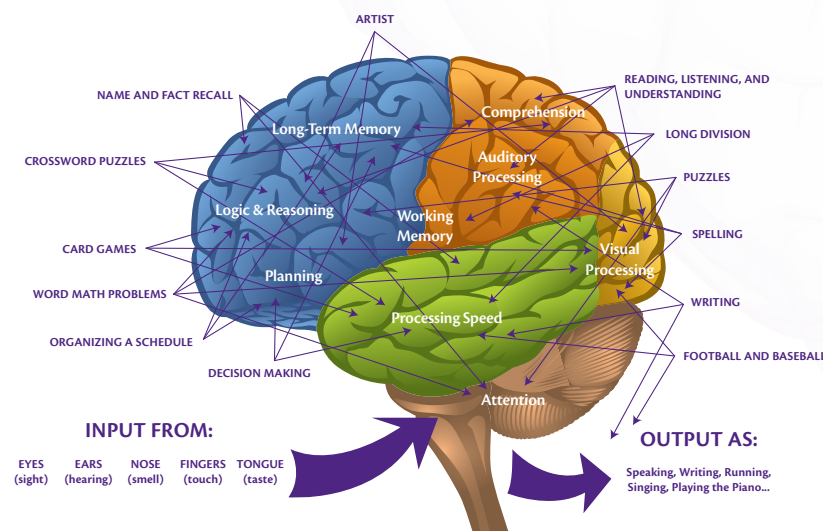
ARTIST

NAME AND FACT RECALL

READING, LISTENING, AND UNDERSTANDING

LONG DIVISION

CROSSWORD PUZZLES

PUZZLES

CARD GAMES

SPELLING

WORD MATH PROBLEMS

WRITING

ORGANIZING A SCHEDULE

FOOTBALL AND BASEBALL

DECISION MAKING

Long-Term Memory

Comprehension

Auditory Processing

Logic & Reasoning

Working Memory

Visual Processing

Planning

Processing Speed

Attention

INPUT FROM:

EYES (sight)

EARS (hearing)

NOSE (smell)

FINGERS (touch)

TONGUE (taste)

OUTPUT AS:

Speaking, Writing, Running, Singing, Playing the Piano...